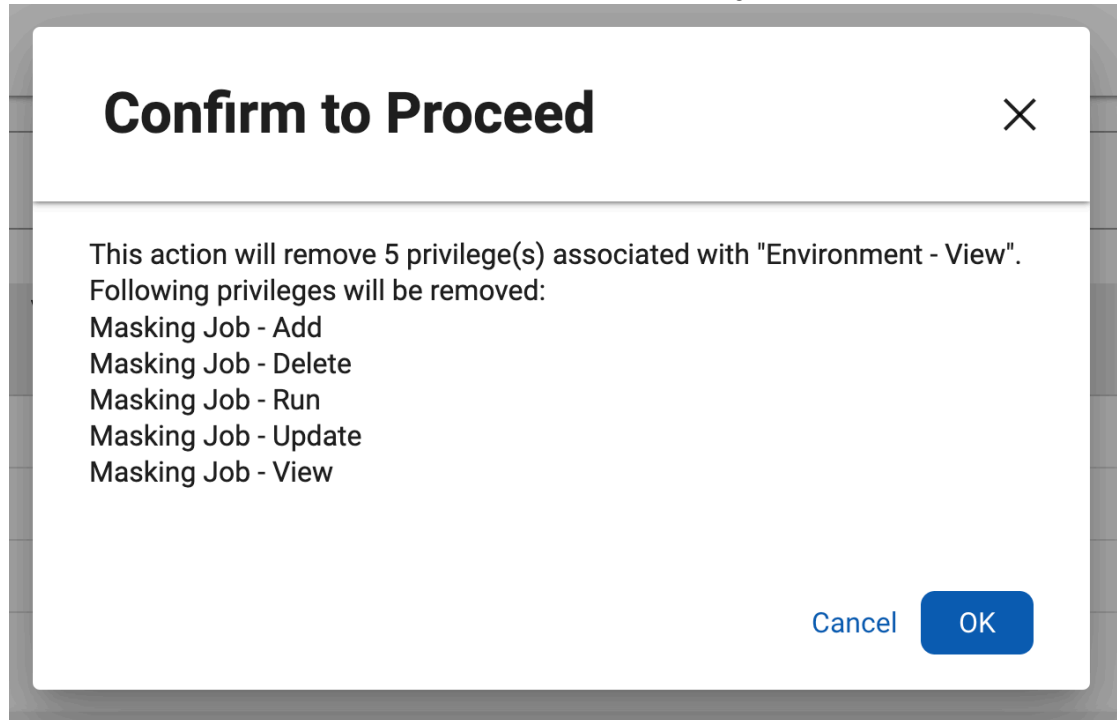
Confirm to Proceed

This action will remove 5 privilege(s) associated with "Environment - View".
Following privileges will be removed:
Masking Job - Add
Masking Job - Delete
Masking Job - Run
Masking Job - Update
Masking Job - View

Cancel OK